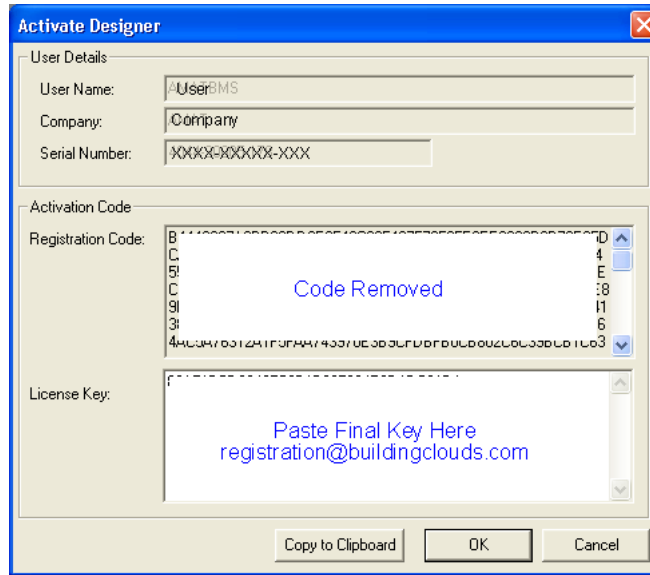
Activate Designer

User Details

User Name: User

Company: Company

Serial Number: XXXX-XXXXX-XXX

Activation Code

Registration Code:

Code Removed

License Key:

Paste Final Key Here
registration@buildingclouds.com

Copy to Clipboard

OK

Cancel